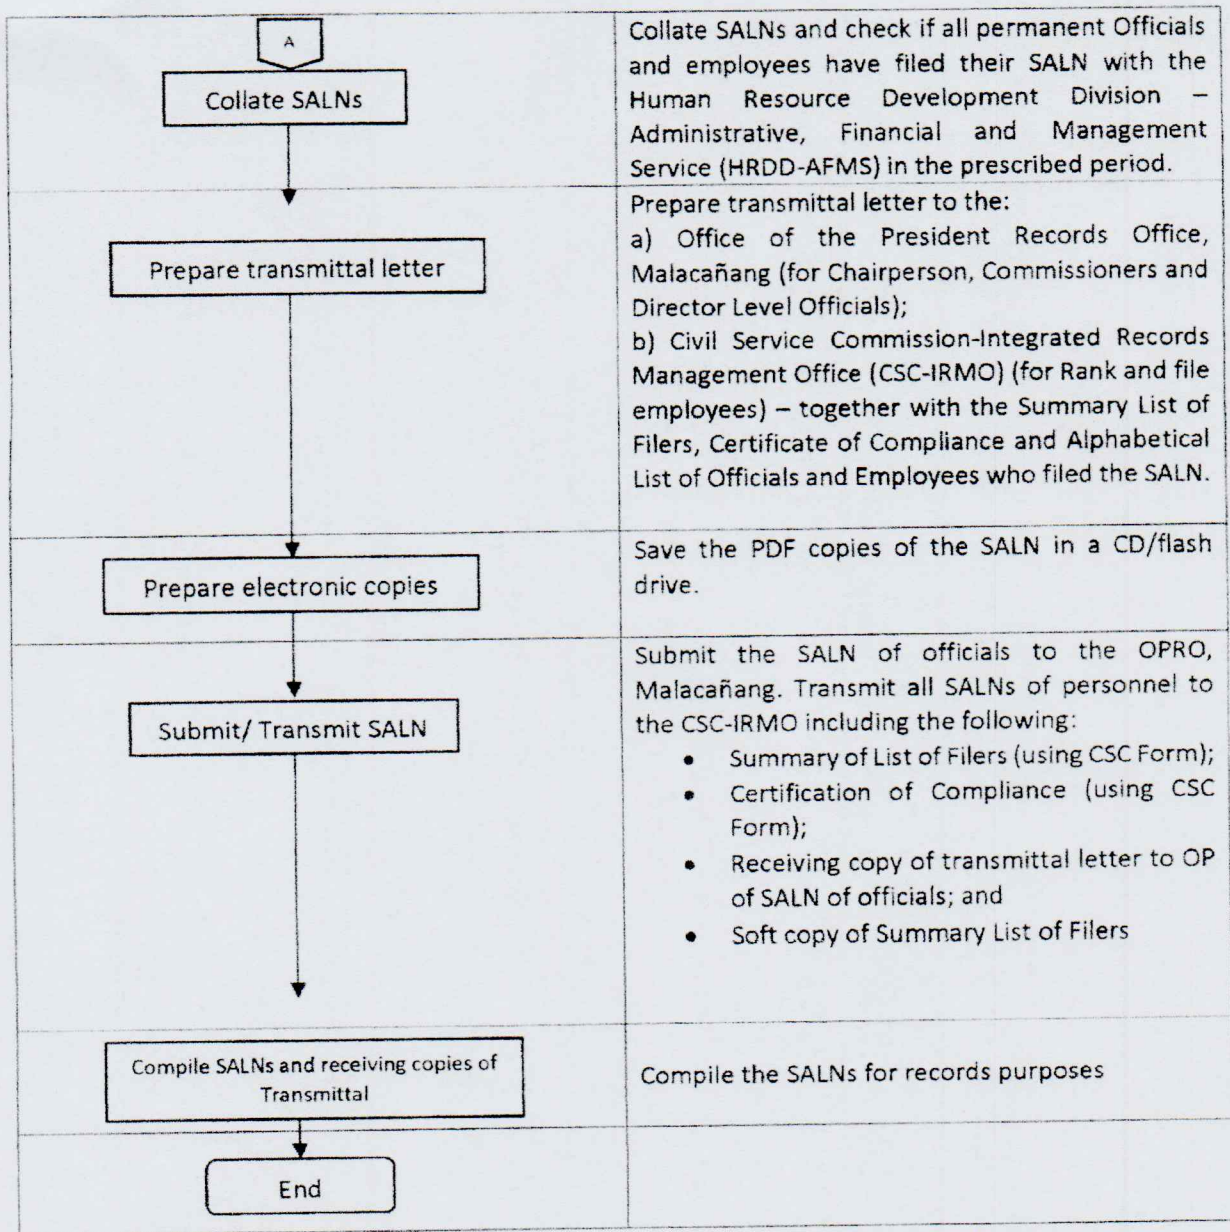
| | |
|---|---|
| A<br>Collate SALNs | Collate SALNs and check if all permanent Officials and employees have filed their SALN with the Human Resource Development Division – Administrative, Financial and Management Service (HRDD-AFMS) in the prescribed period. |
| Prepare transmittal letter | Prepare transmittal letter to the:<br>a) Office of the President Records Office, Malacañang (for Chairperson, Commissioners and Director Level Officials);<br>b) Civil Service Commission-Integrated Records Management Office (CSC-IRMO) (for Rank and file employees) – together with the Summary List of Filers, Certificate of Compliance and Alphabetical List of Officials and Employees who filed the SALN. |
| Prepare electronic copies | Save the PDF copies of the SALN in a CD/flash drive. |
| Submit/ Transmit SALN | Submit the SALN of officials to the OPRO, Malacañang. Transmit all SALNs of personnel to the CSC-IRMO including the following:<br>• Summary of List of Filers (using CSC Form);<br>• Certification of Compliance (using CSC Form);<br>• Receiving copy of transmittal letter to OP of SALN of officials; and<br>• Soft copy of Summary List of Filers |
| Compile SALNs and receiving copies of Transmittal | Compile the SALNs for records purposes |
| End | |